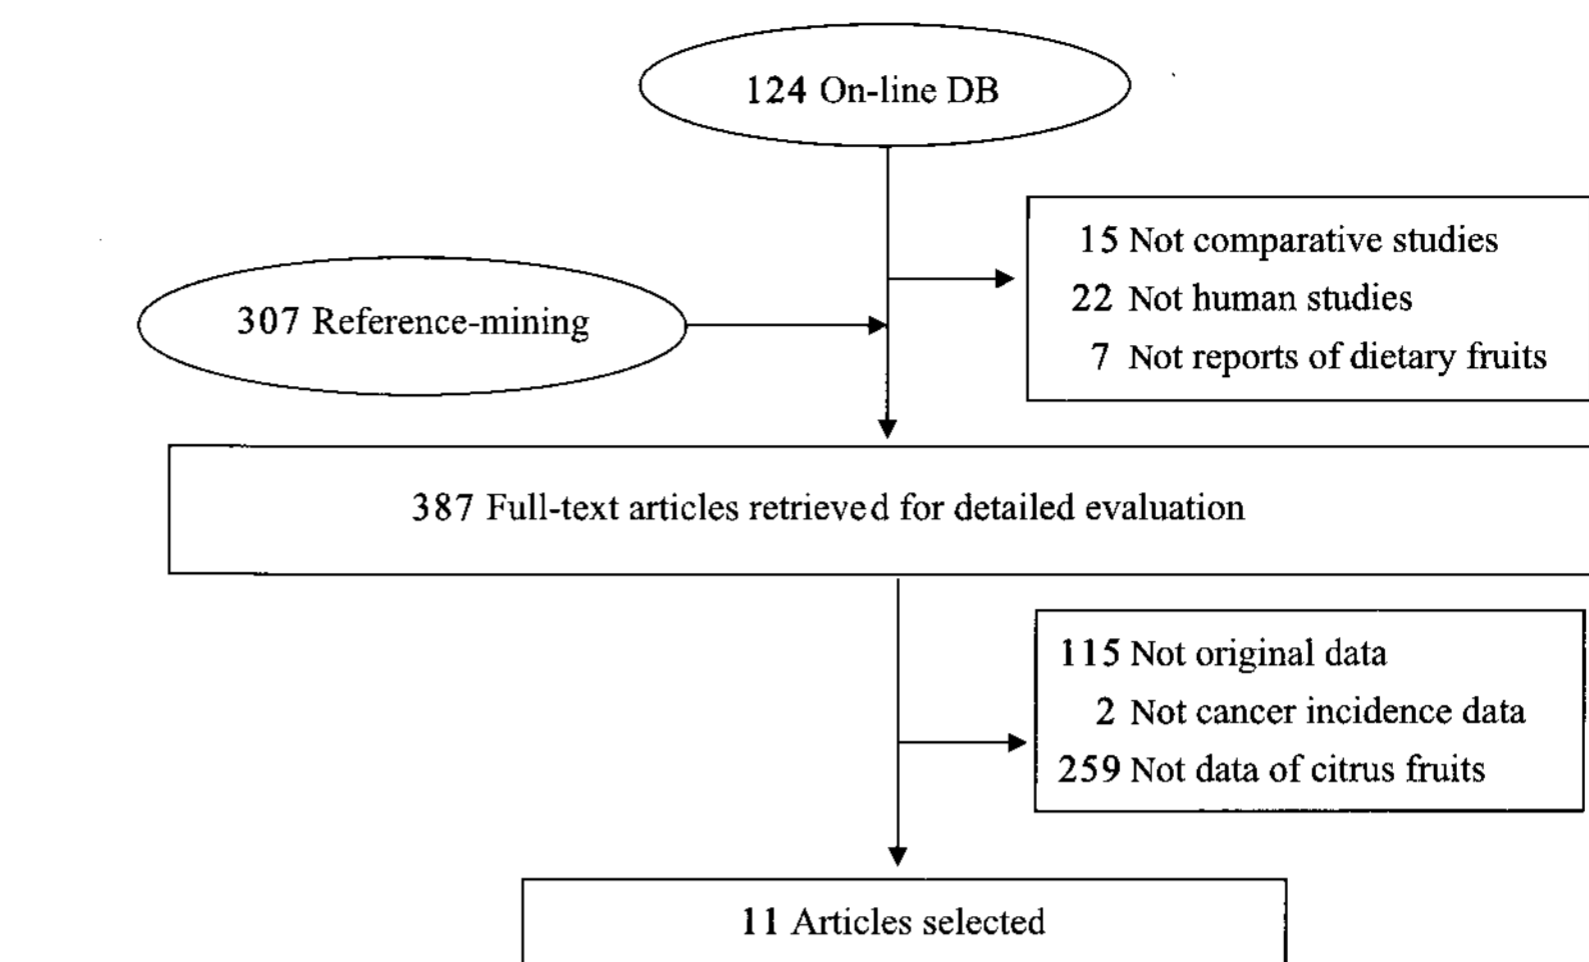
124 On-line DB

307 Reference-mining

15 Not comparative studies
22 Not human studies
7 Not reports of dietary fruits

387 Full-text articles retrieved for detailed evaluation

115 Not original data
2 Not cancer incidence data
259 Not data of citrus fruits

11 Articles selected